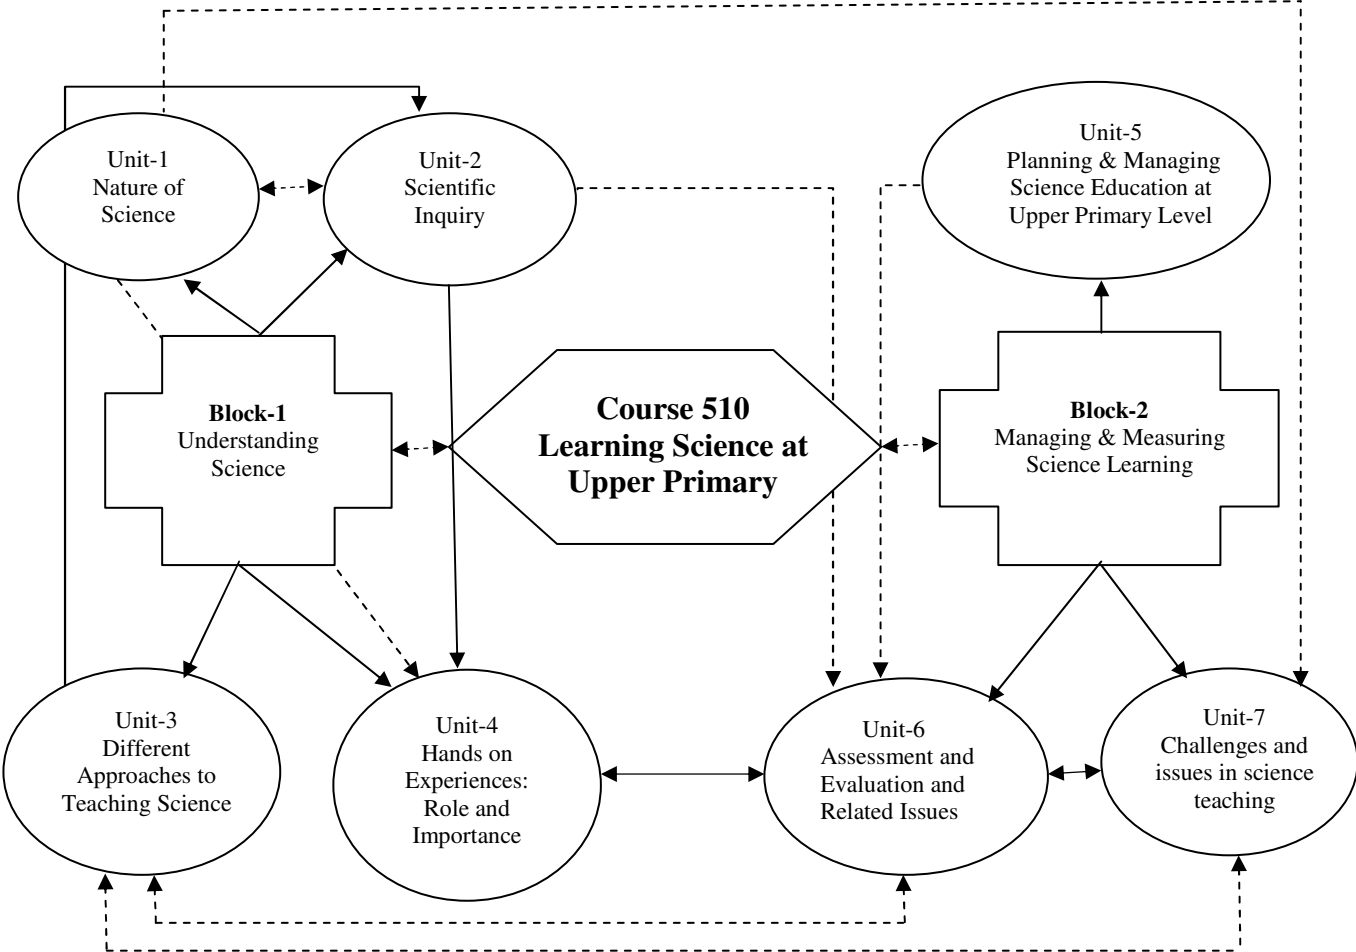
Unit-1
Nature of Science

Unit-2
Scientific Inquiry

Unit-5
Planning & Managing Science Education at Upper Primary Level

Block-1
Understanding Science

Course 510
Learning Science at Upper Primary

Block-2
Managing & Measuring Science Learning

Unit-3
Different Approaches to Teaching Science

Unit-4
Hands on Experiences: Role and Importance

Unit-6
Assessment and Evaluation and Related Issues

Unit-7
Challenges and issues in science teaching